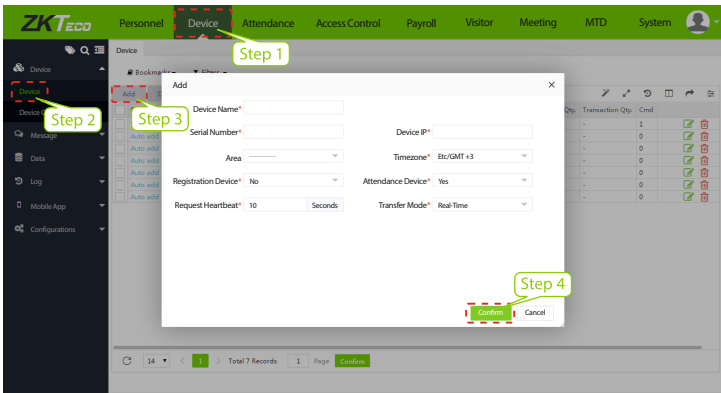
ZKTeco

Personnel Device Attendance Access Control Payroll Visitor Meeting MTD System

Step 1

Device

Device

Device

Step 2

Message

Data

Log

Mobile App

Configurations

Bookmarks Filter

Add

Step 3

Qty. Transaction Qty. Cmd

Auto add - 1
Auto add - 0
Auto add - 0
Auto add - 0
Auto add - 0
Auto add - 0
Auto add - 0

Add

Device Name*

Serial Number*

Device IP*

Area -----------

Timezone* Etc/GMT +3

Registration Device* No

Attendance Device* Yes

Request Heartbeat* 10 Seconds

Transfer Mode* Real-Time

Step 4

Confirm Cancel

14 1 Total 7 Records 1 Page Confirm